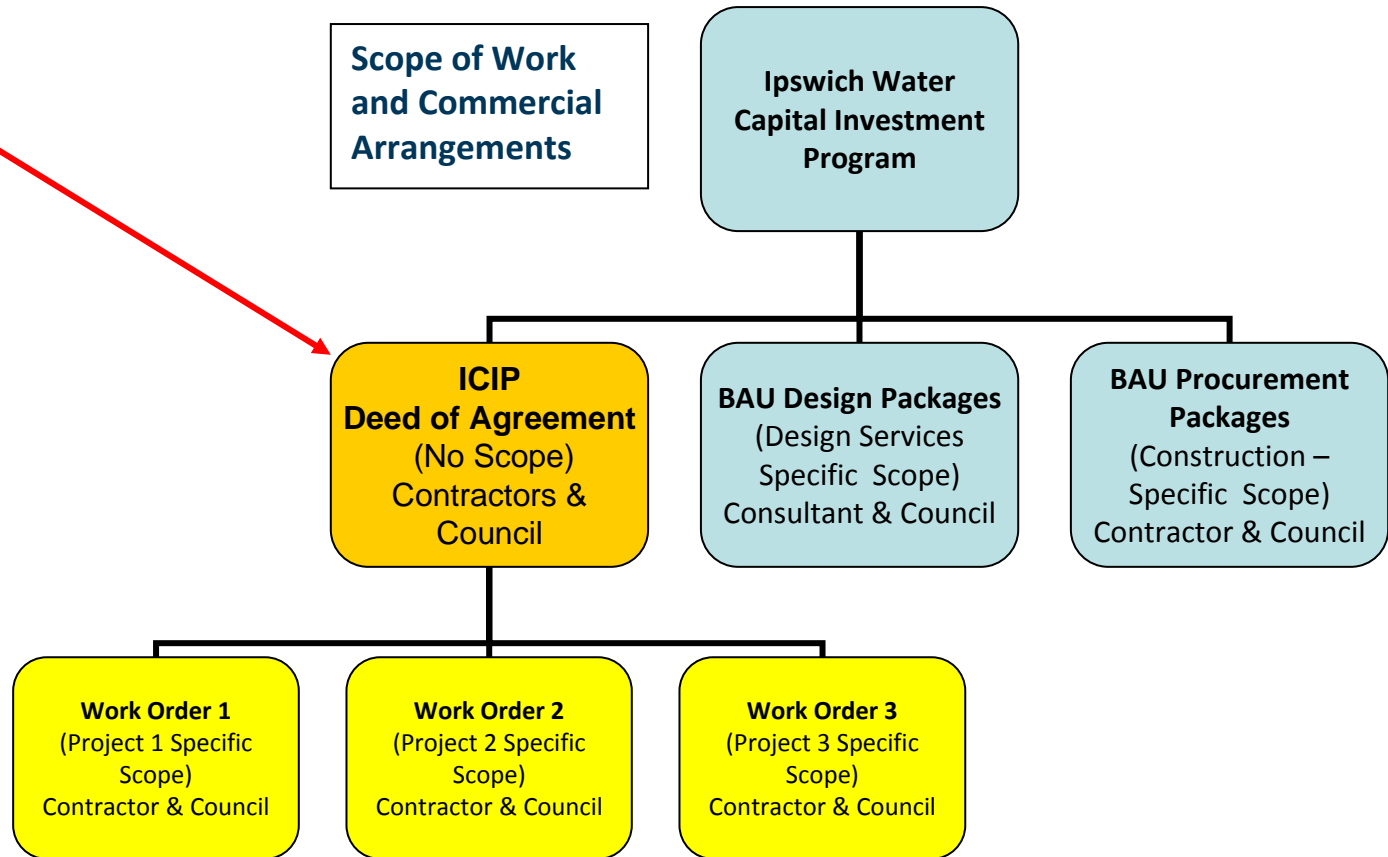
Scope of Work and Commercial Arrangements

Ipswich Water Capital Investment Program

ICIP
Deed of Agreement
(No Scope)
Contractors & Council

BAU Design Packages
(Design Services Specific Scope)
Consultant & Council

BAU Procurement Packages
(Construction – Specific Scope)
Contractor & Council

Work Order 1
(Project 1 Specific Scope)
Contractor & Council

Work Order 2
(Project 2 Specific Scope)
Contractor & Council

Work Order 3
(Project 3 Specific Scope)
Contractor & Council